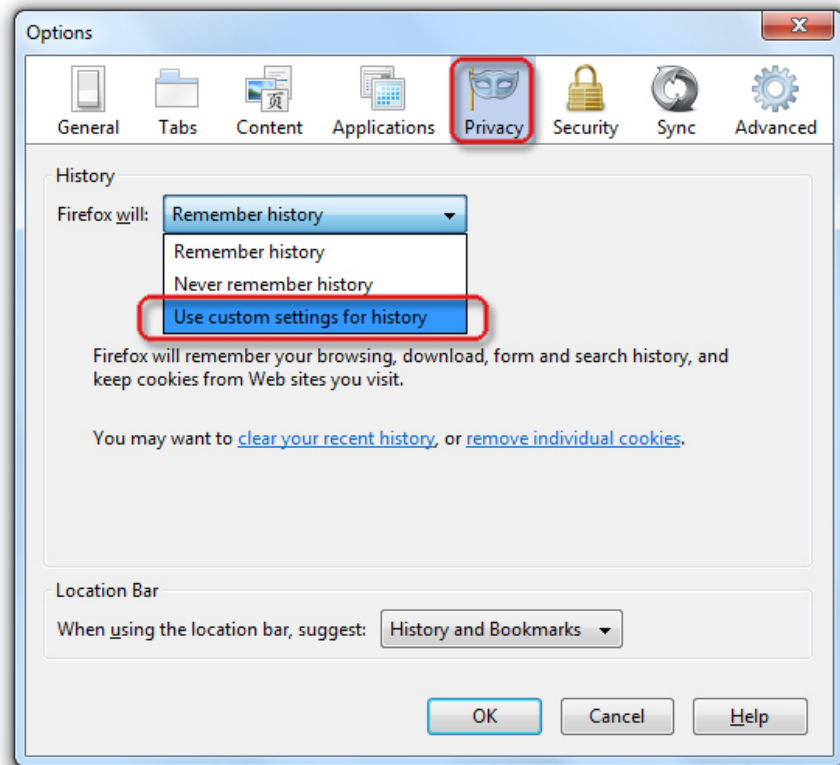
Options

General Tabs Content Applications Privacy Security Sync Advanced

History

Firefox will: Remember history

Remember history
Never remember history
Use custom settings for history

Firefox will remember your browsing, download, form and search history, and keep cookies from Web sites you visit.

You may want to clear your recent history, or remove individual cookies.

Location Bar

When using the location bar, suggest: History and Bookmarks

OK Cancel Help